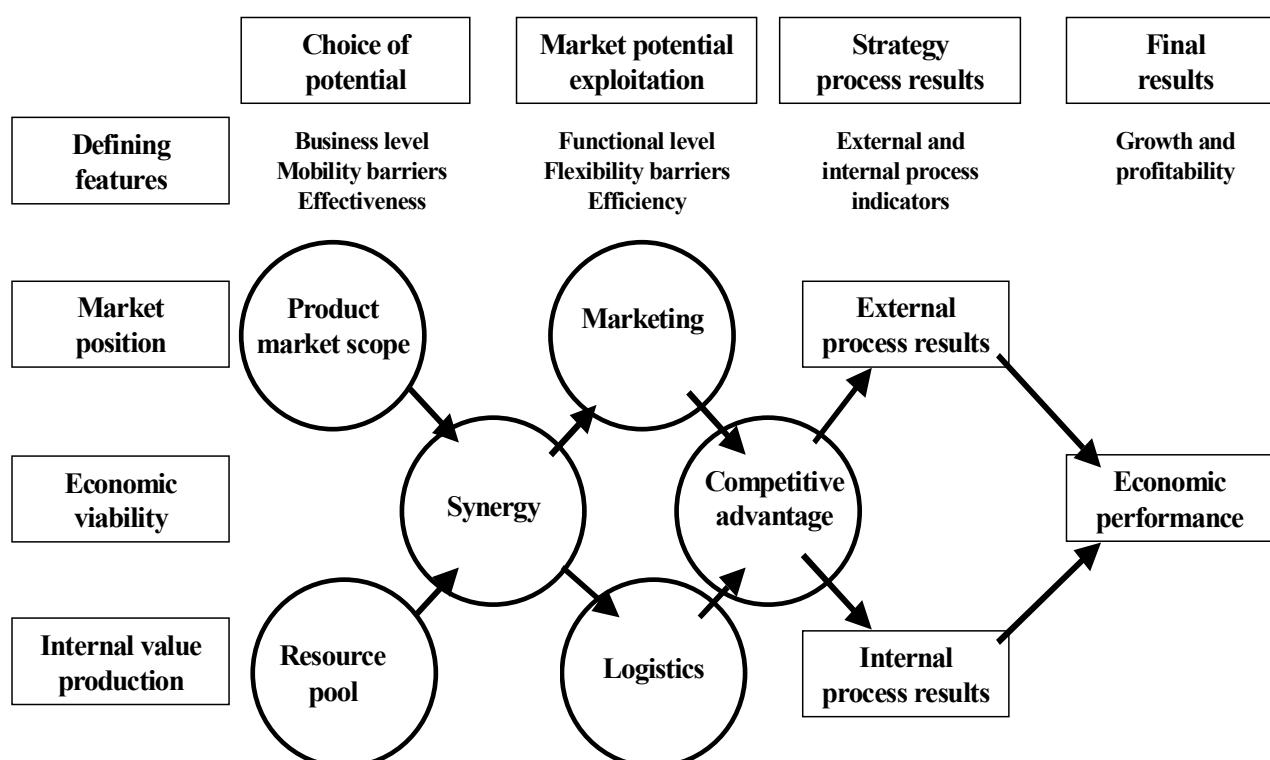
Choice of potential

Market potential exploitation

Strategy process results

Final results

Defining features

Business level
Mobility barriers
Effectiveness

Functional level
Flexibility barriers
Efficiency

External and internal process indicators

Growth and profitability

Market position

Product market scope

Marketing

External process results

Economic viability

Synergy

Competitive advantage

Economic performance

Internal value production

Resource pool

Logistics

Internal process results